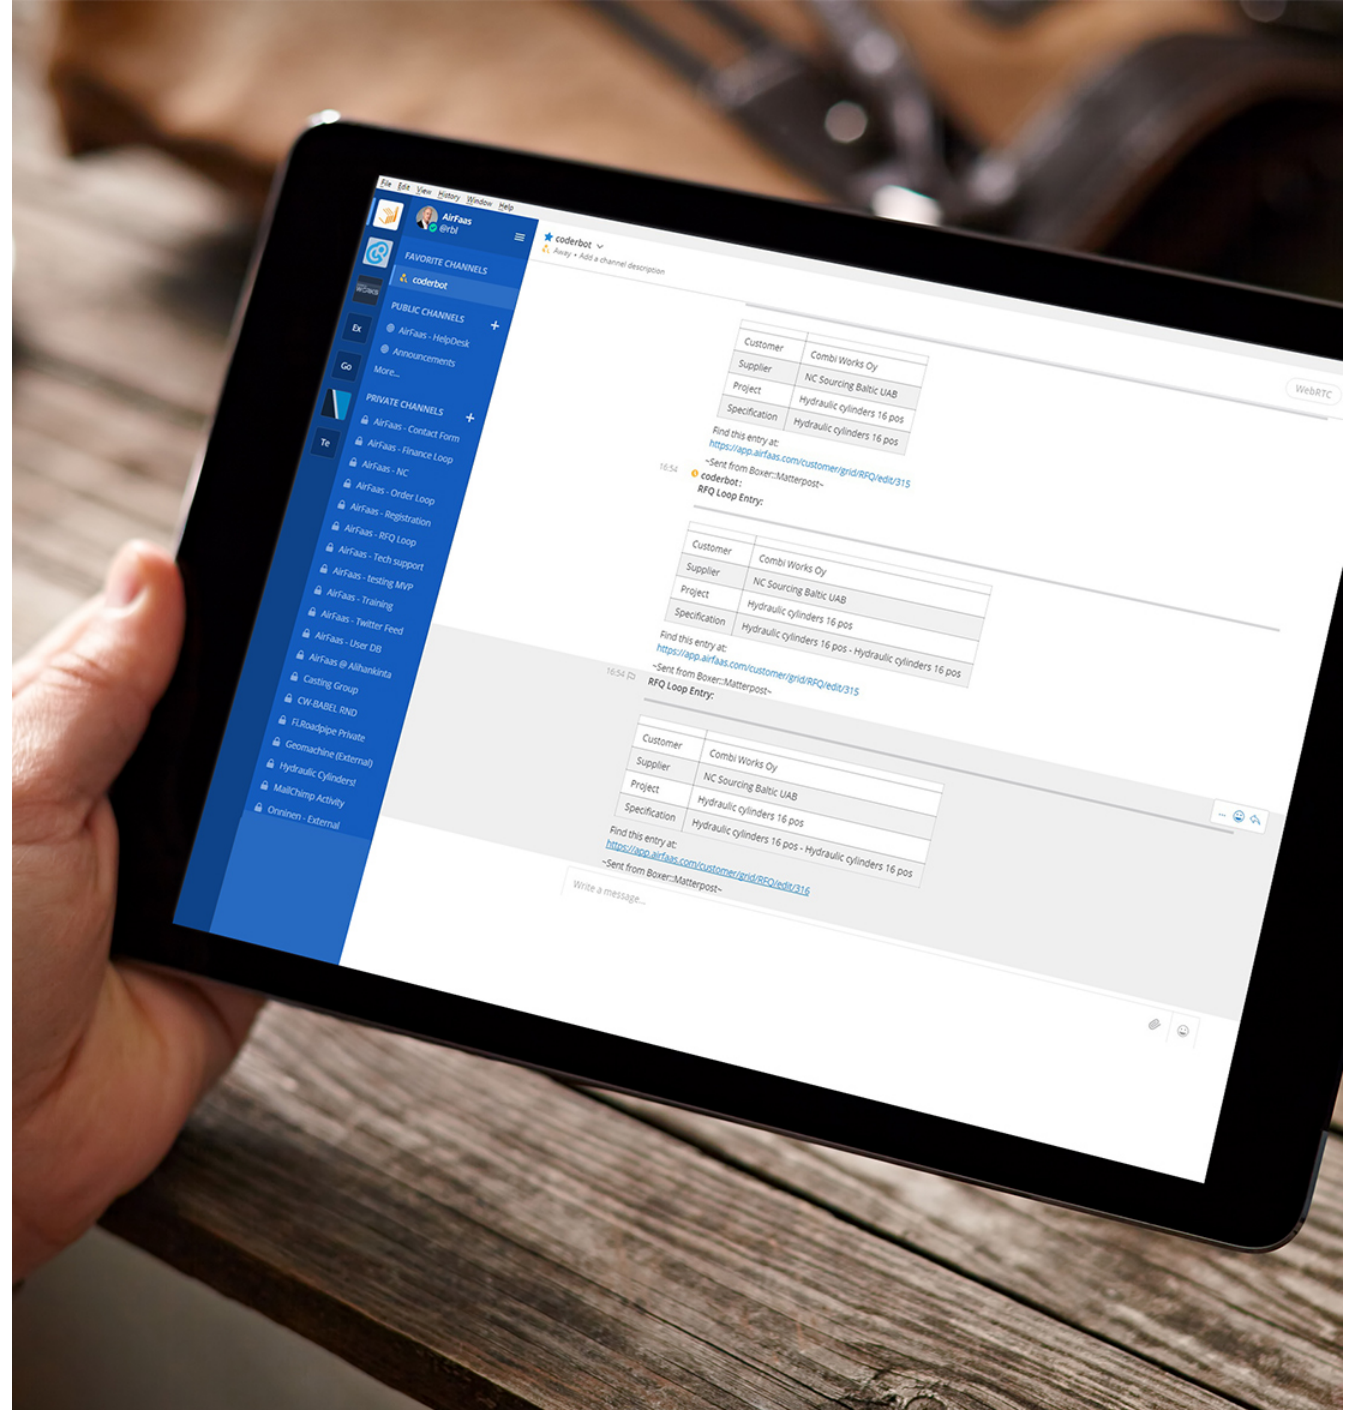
File Edit View History Window Help

AirFaas
@rbl

Ex
Go
Te

FAVORITE CHANNELS
coderbot

PUBLIC CHANNELS
AirFaas - HelpDesk
Announcements
More...

PRIVATE CHANNELS
AirFaas - Contact Form
AirFaas - Finance Loop
AirFaas - NC
AirFaas - Order Loop
AirFaas - Registration
AirFaas - RFQ Loop
AirFaas - Tech support
AirFaas - testing MVP
AirFaas - Training
AirFaas - Twitter Feed
AirFaas - User DB
AirFaas @ Alihankinta
Casting Group
CW-BABEL RND
FLRoadpipe Private
Geomachine (External)
Hydraulic Cylinders!
MailChimp Activity
Onninen - External

coderbot
Away • Add a channel description

WebRTC

| Customer | Combi Works Oy |
|---|---|
| Supplier | NC Sourcing Baltic UAB |
| Project | Hydraulic cylinders 16 pos |
| Specification | Hydraulic cylinders 16 pos |

Find this entry at:
https://app.airfaas.com/customer/grid/RFQ/edit/315
~Sent from Boxer::Matterpost~

16:54 coderbot:
RFQ Loop Entry:

| Customer | Combi Works Oy |
|---|---|
| Supplier | NC Sourcing Baltic UAB |
| Project | Hydraulic cylinders 16 pos |
| Specification | Hydraulic cylinders 16 pos - Hydraulic cylinders 16 pos |

Find this entry at:
https://app.airfaas.com/customer/grid/RFQ/edit/315
~Sent from Boxer::Matterpost~

16:54
RFQ Loop Entry:

| Customer | Combi Works Oy |
|---|---|
| Supplier | NC Sourcing Baltic UAB |
| Project | Hydraulic cylinders 16 pos |
| Specification | Hydraulic cylinders 16 pos - Hydraulic cylinders 16 pos |

Find this entry at:
https://app.airfaas.com/customer/grid/RFQ/edit/316
~Sent from Boxer::Matterpost~

Write a message...